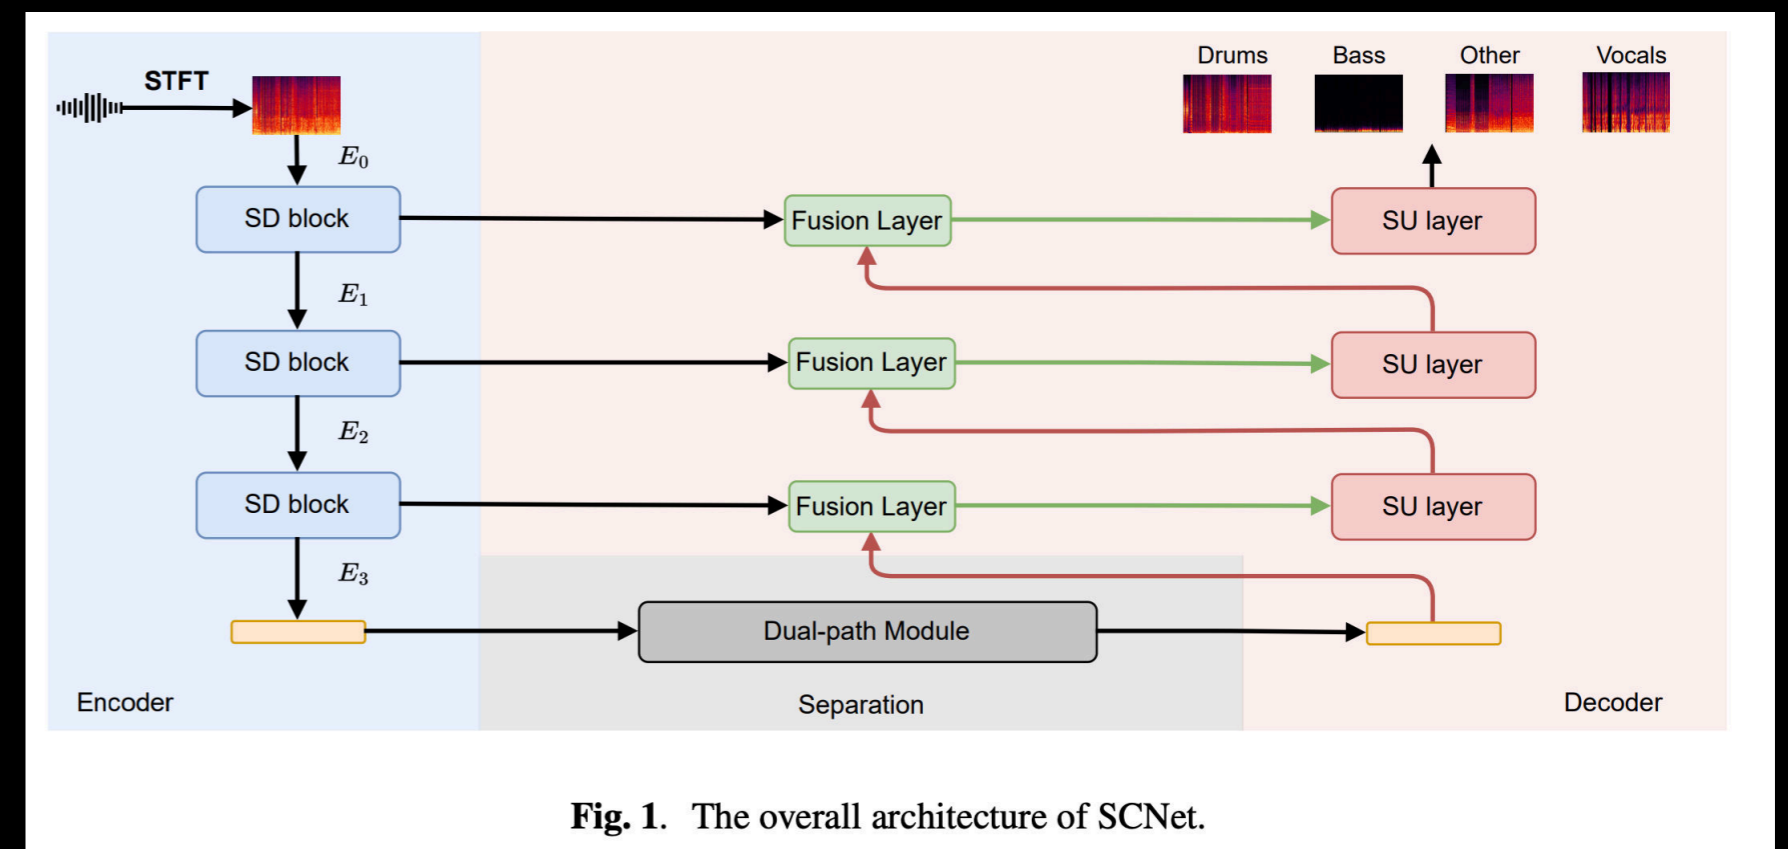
Drums Bass Other Vocals

STFT

$E_0$

SD block

Fusion Layer

SU layer

$E_1$

SD block

Fusion Layer

SU layer

$E_2$

SD block

Fusion Layer

SU layer

$E_3$

Dual-path Module

Encoder

Separation

Decoder

**Fig. 1.** The overall architecture of SCNet.